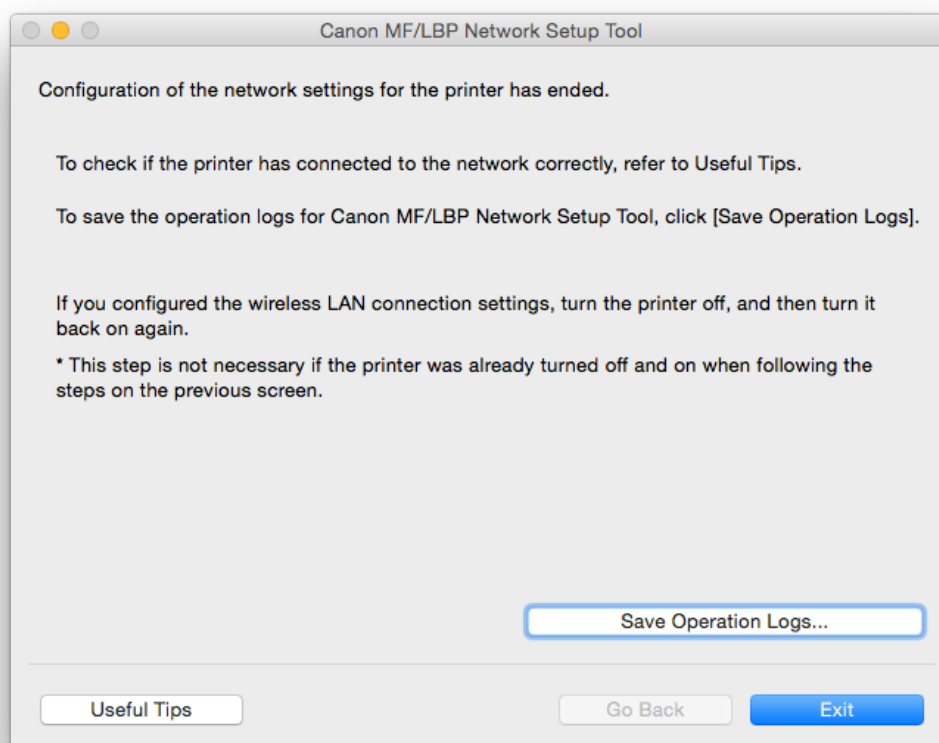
Canon MF/LBP Network Setup Tool

Configuration of the network settings for the printer has ended.

To check if the printer has connected to the network correctly, refer to Useful Tips.

To save the operation logs for Canon MF/LBP Network Setup Tool, click [Save Operation Logs].

If you configured the wireless LAN connection settings, turn the printer off, and then turn it back on again.

* This step is not necessary if the printer was already turned off and on when following the steps on the previous screen.

Save Operation Logs...

Useful Tips

Go Back

Exit